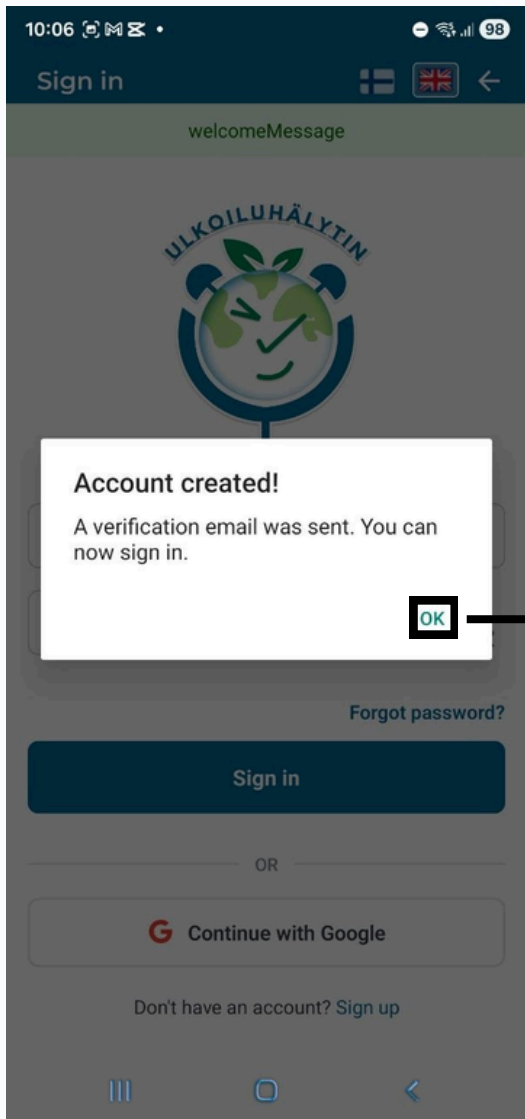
10:06

98

Sign in

welcomeMessage

ULKOILUHÄLYTIN

Account created!

A verification email was sent. You can now sign in.

OK

Forgot password?

Sign in

OR

G Continue with Google

Don't have an account? Sign up